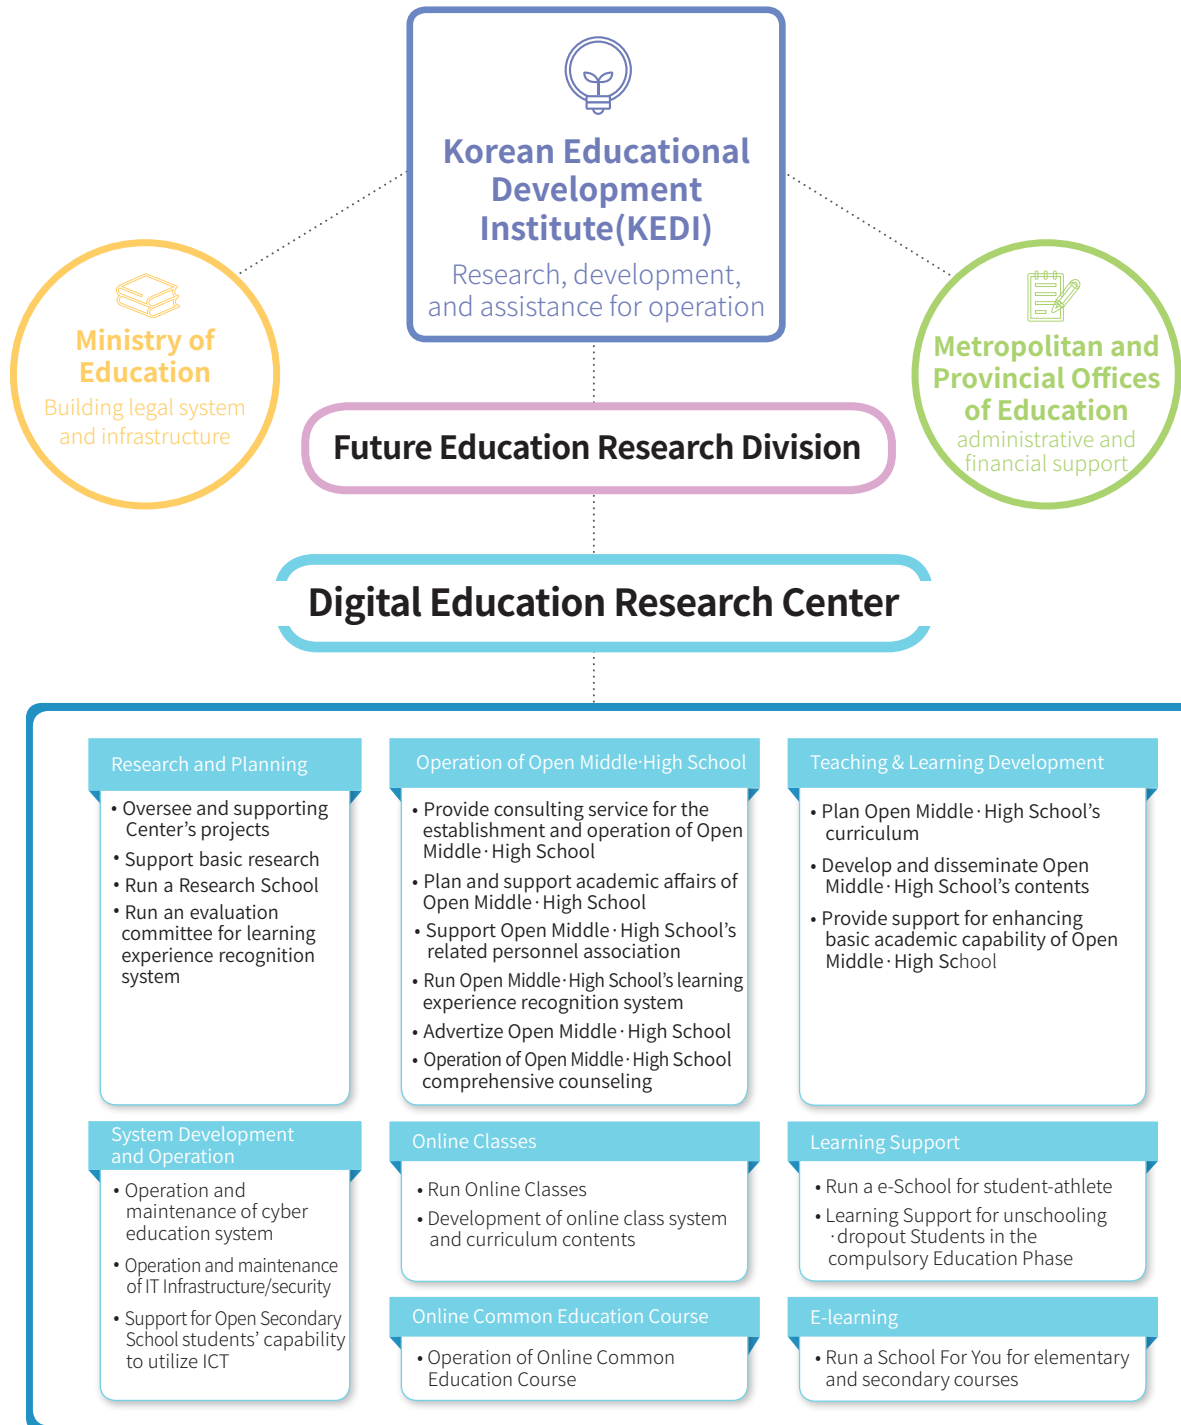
Korean Educational Development Institute(KEDI)
Research, development, and assistance for operation

Ministry of Education
Building legal system and infrastructure

Metropolitan and Provincial Offices of Education
administrative and financial support

Future Education Research Division

Digital Education Research Center

Research and Planning
• Oversee and supporting Center's projects
• Support basic research
• Run a Research School
• Run an evaluation committee for learning experience recognition system

Operation of Open Middle·High School
• Provide consulting service for the establishment and operation of Open Middle·High School
• Plan and support academic affairs of Open Middle·High School
• Support Open Middle·High School's related personnel association
• Run Open Middle·High School's learning experience recognition system
• Advertize Open Middle·High School
• Operation of Open Middle·High School comprehensive counseling

Teaching & Learning Development
• Plan Open Middle·High School's curriculum
• Develop and disseminate Open Middle·High School's contents
• Provide support for enhancing basic academic capability of Open Middle·High School

System Development and Operation
• Operation and maintenance of cyber education system
• Operation and maintenance of IT Infrastructure/security
• Support for Open Secondary School students' capability to utilize ICT

Online Classes
• Run Online Classes
• Development of online class system and curriculum contents

Online Common Education Course
• Operation of Online Common Education Course

Learning Support
• Run a e-School for student-athlete
• Learning Support for unschooling ·dropout Students in the compulsory Education Phase

E-learning
• Run a School For You for elementary and secondary courses